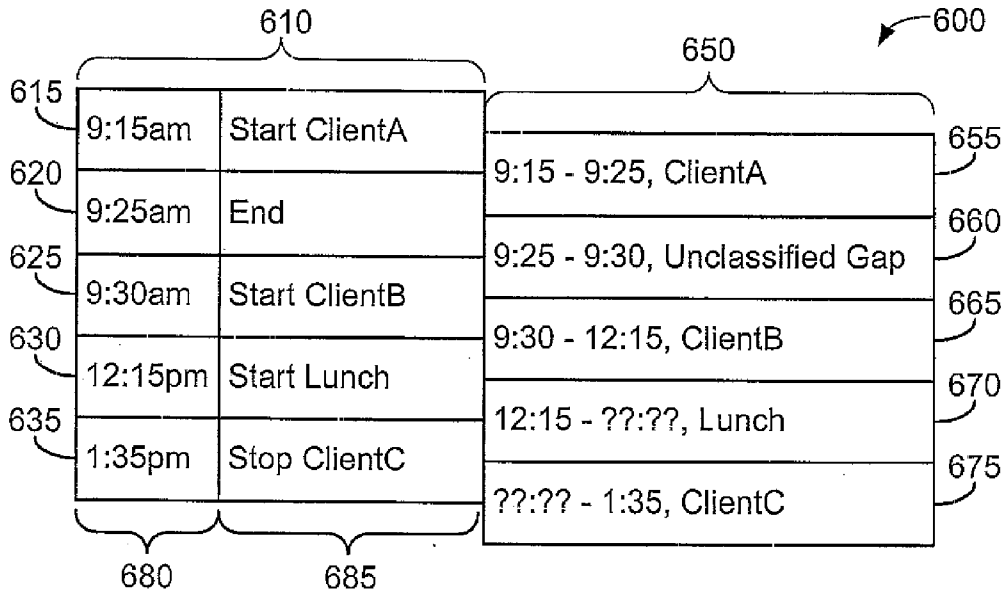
610

600

650

615

| 9:15am | Start ClientA |
|---|---|
| 9:25am | End |
| 9:30am | Start ClientB |
| 12:15pm | Start Lunch |
| 1:35pm | Stop ClientC |

620

625

630

635

| 9:15 - 9:25, ClientA |
|---|
| 9:25 - 9:30, Unclassified Gap |
| 9:30 - 12:15, ClientB |
| 12:15 - ??:??, Lunch |
| ??:?? - 1:35, ClientC |

655

660

665

670

675

680

685